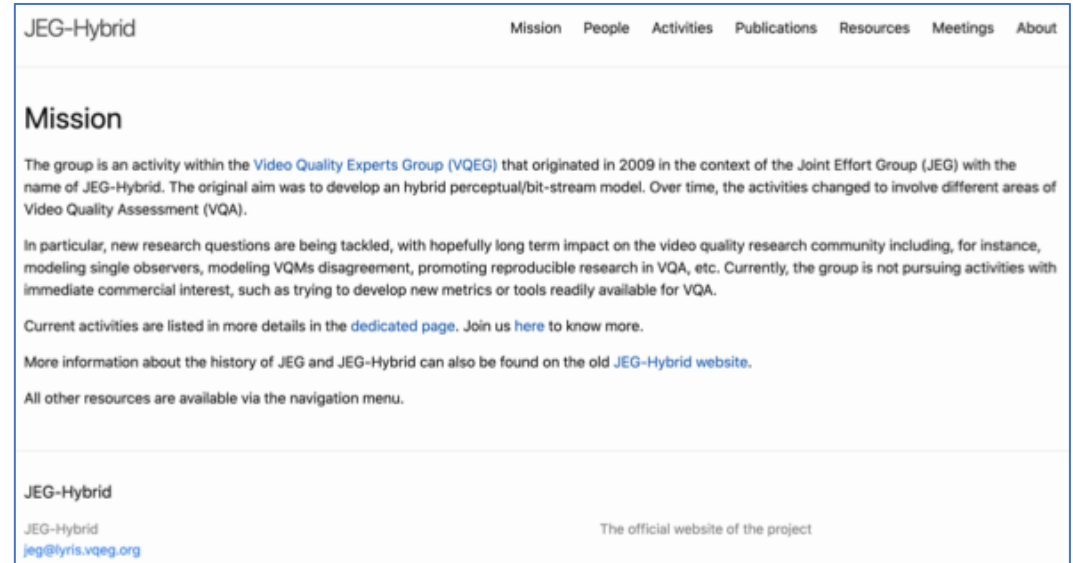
JEG-Hybrid

Mission People Activities Publications Resources Meetings About

Mission

The group is an activity within the Video Quality Experts Group (VQEG) that originated in 2009 in the context of the Joint Effort Group (JEG) with the name of JEG-Hybrid. The original aim was to develop an hybrid perceptual/bit-stream model. Over time, the activities changed to involve different areas of Video Quality Assessment (VQA).

In particular, new research questions are being tackled, with hopefully long term impact on the video quality research community including, for instance, modeling single observers, modeling VQMs disagreement, promoting reproducible research in VQA, etc. Currently, the group is not pursuing activities with immediate commercial interest, such as trying to develop new metrics or tools readily available for VQA.

Current activities are listed in more details in the dedicated page. Join us here to know more.

More information about the history of JEG and JEG-Hybrid can also be found on the old JEG-Hybrid website.

All other resources are available via the navigation menu.

JEG-Hybrid

JEG-Hybrid
jeg@lyris.vqeg.org

The official website of the project